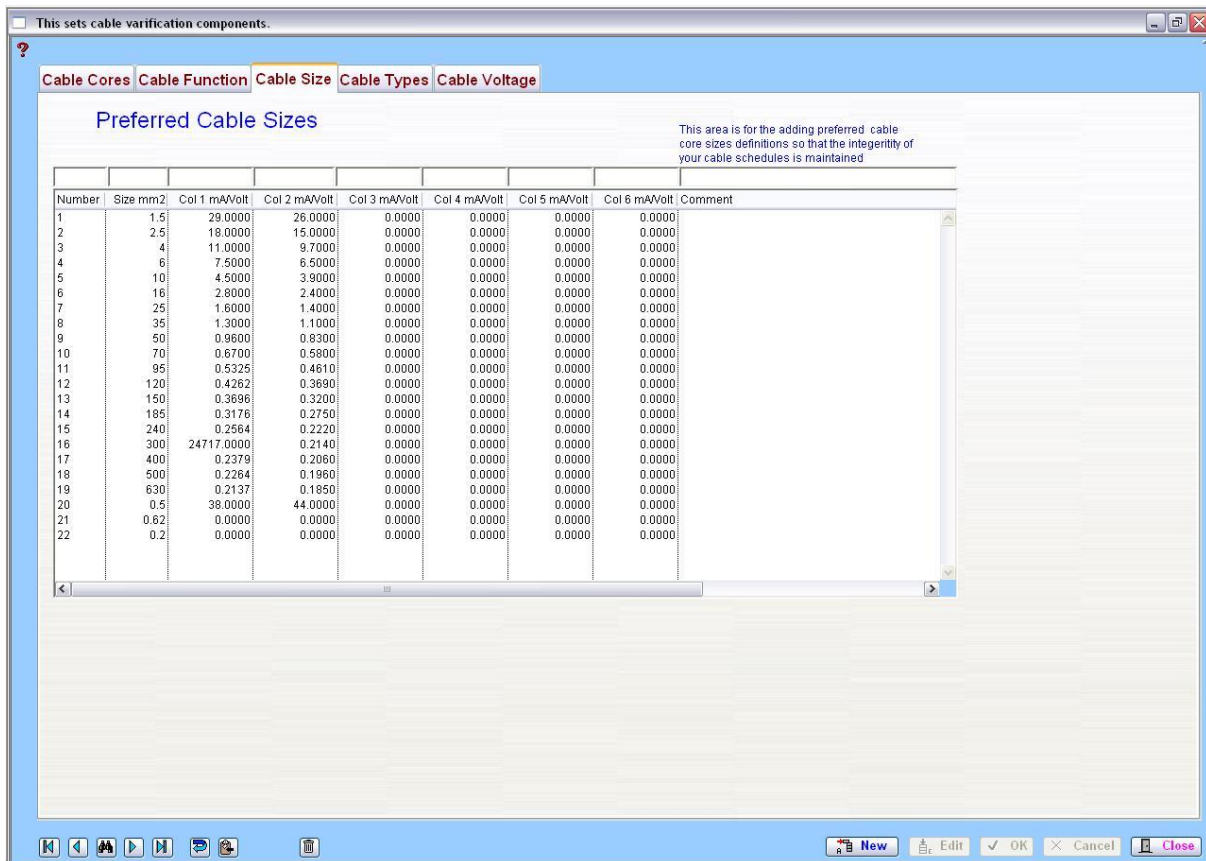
This sets cable varification components.

?

Cable Cores | Cable Function | Cable Size | Cable Types | Cable Voltage

Preferred Cable Sizes

This area is for the adding preferred cable core sizes definitions so that the integeritity of your cable schedules is maintained

| Number | Size mm2 | Col 1 mA/Volt | Col 2 mA/Volt | Col 3 mA/Volt | Col 4 mA/Volt | Col 5 mA/Volt | Col 6 mA/Volt | Comment |
|---|---|---|---|---|---|---|---|---|
| 1 | 1.5 | 29.0000 | 26.0000 | 0.0000 | 0.0000 | 0.0000 | 0.0000 | |
| 2 | 2.5 | 18.0000 | 15.0000 | 0.0000 | 0.0000 | 0.0000 | 0.0000 | |
| 3 | 4 | 11.0000 | 9.7000 | 0.0000 | 0.0000 | 0.0000 | 0.0000 | |
| 4 | 6 | 7.5000 | 6.5000 | 0.0000 | 0.0000 | 0.0000 | 0.0000 | |
| 5 | 10 | 4.5000 | 3.9000 | 0.0000 | 0.0000 | 0.0000 | 0.0000 | |
| 6 | 16 | 2.8000 | 2.4000 | 0.0000 | 0.0000 | 0.0000 | 0.0000 | |
| 7 | 25 | 1.6000 | 1.4000 | 0.0000 | 0.0000 | 0.0000 | 0.0000 | |
| 8 | 35 | 1.3000 | 1.1000 | 0.0000 | 0.0000 | 0.0000 | 0.0000 | |
| 9 | 50 | 0.9600 | 0.8300 | 0.0000 | 0.0000 | 0.0000 | 0.0000 | |
| 10 | 70 | 0.6700 | 0.5800 | 0.0000 | 0.0000 | 0.0000 | 0.0000 | |
| 11 | 95 | 0.5325 | 0.4610 | 0.0000 | 0.0000 | 0.0000 | 0.0000 | |
| 12 | 120 | 0.4262 | 0.3690 | 0.0000 | 0.0000 | 0.0000 | 0.0000 | |
| 13 | 150 | 0.3696 | 0.3200 | 0.0000 | 0.0000 | 0.0000 | 0.0000 | |
| 14 | 185 | 0.3176 | 0.2750 | 0.0000 | 0.0000 | 0.0000 | 0.0000 | |
| 15 | 240 | 0.2564 | 0.2220 | 0.0000 | 0.0000 | 0.0000 | 0.0000 | |
| 16 | 300 | 24717.0000 | 0.2140 | 0.0000 | 0.0000 | 0.0000 | 0.0000 | |
| 17 | 400 | 0.2379 | 0.2060 | 0.0000 | 0.0000 | 0.0000 | 0.0000 | |
| 18 | 500 | 0.2264 | 0.1960 | 0.0000 | 0.0000 | 0.0000 | 0.0000 | |
| 19 | 630 | 0.2137 | 0.1850 | 0.0000 | 0.0000 | 0.0000 | 0.0000 | |
| 20 | 0.5 | 38.0000 | 44.0000 | 0.0000 | 0.0000 | 0.0000 | 0.0000 | |
| 21 | 0.62 | 0.0000 | 0.0000 | 0.0000 | 0.0000 | 0.0000 | 0.0000 | |
| 22 | 0.2 | 0.0000 | 0.0000 | 0.0000 | 0.0000 | 0.0000 | 0.0000 | |

New | Edit | OK | Cancel | Close